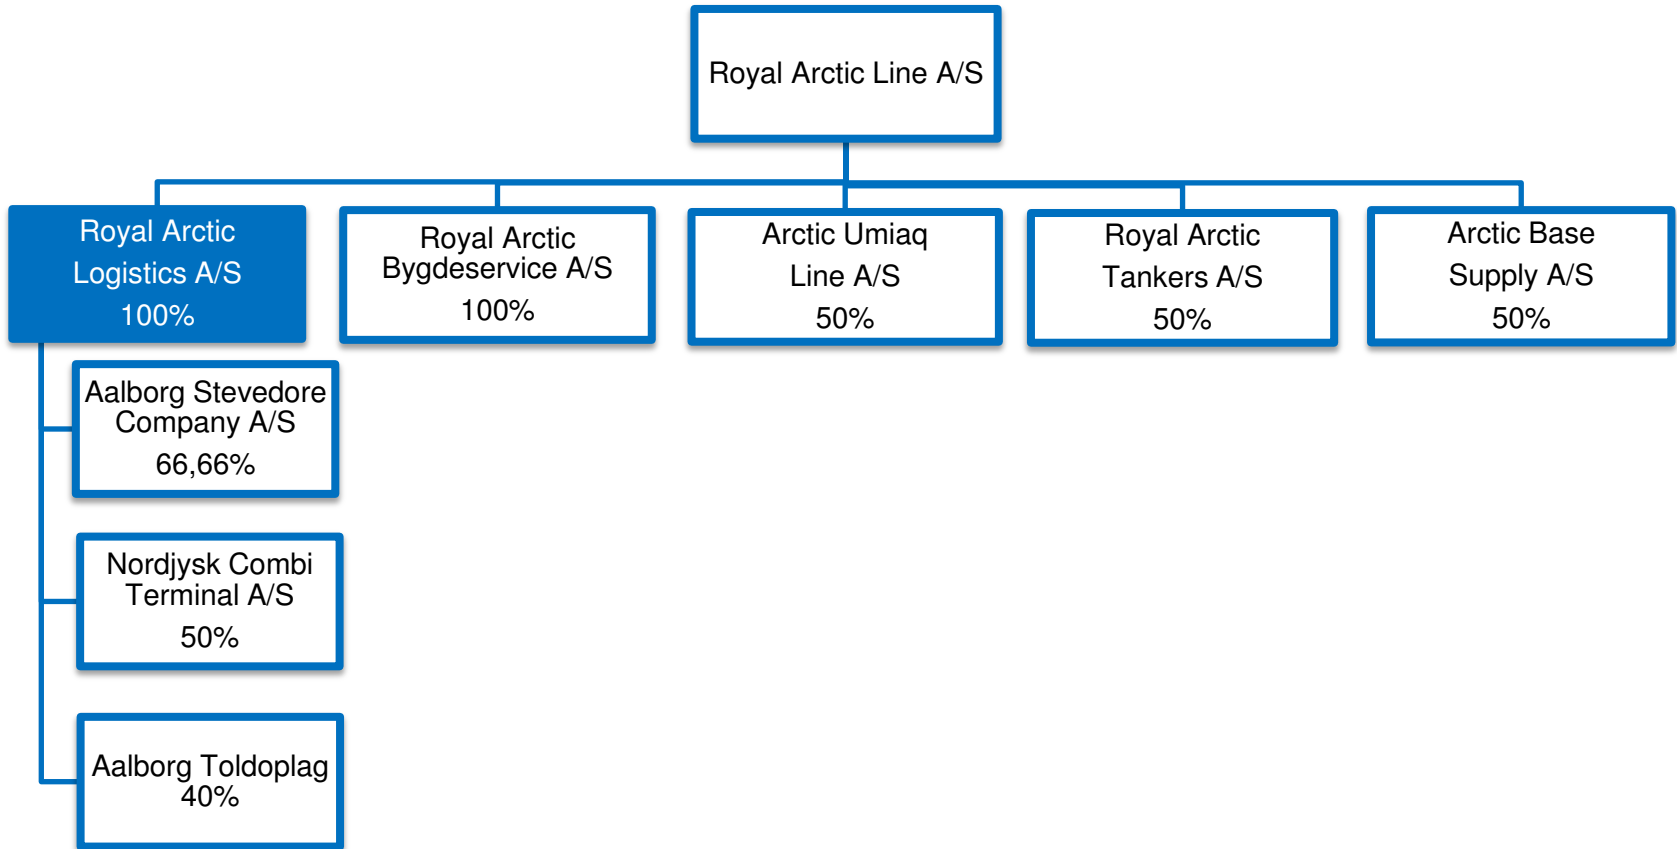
Royal Arctic Line A/S

Royal Arctic Logistics A/S
100%

Royal Arctic Bygdeservice A/S
100%

Arctic Umiaq Line A/S
50%

Royal Arctic Tankers A/S
50%

Arctic Base Supply A/S
50%

Aalborg Stevedore Company A/S
66,66%

Nordjysk Combi Terminal A/S
50%

Aalborg Toldoplag
40%